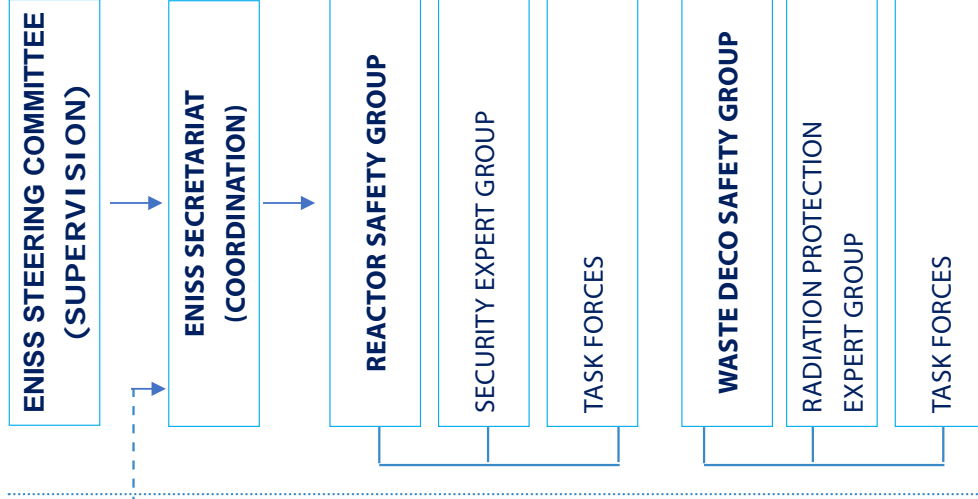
ENISS STEERING COMMITTEE (SUPERVISION)

ENISS SECRETARIAT (COORDINATION)

REACTOR SAFETY GROUP

SECURITY EXPERT GROUP

TASK FORCES

WASTE DECO SAFETY GROUP

RADIATION PROTECTION EXPERT GROUP

TASK FORCES